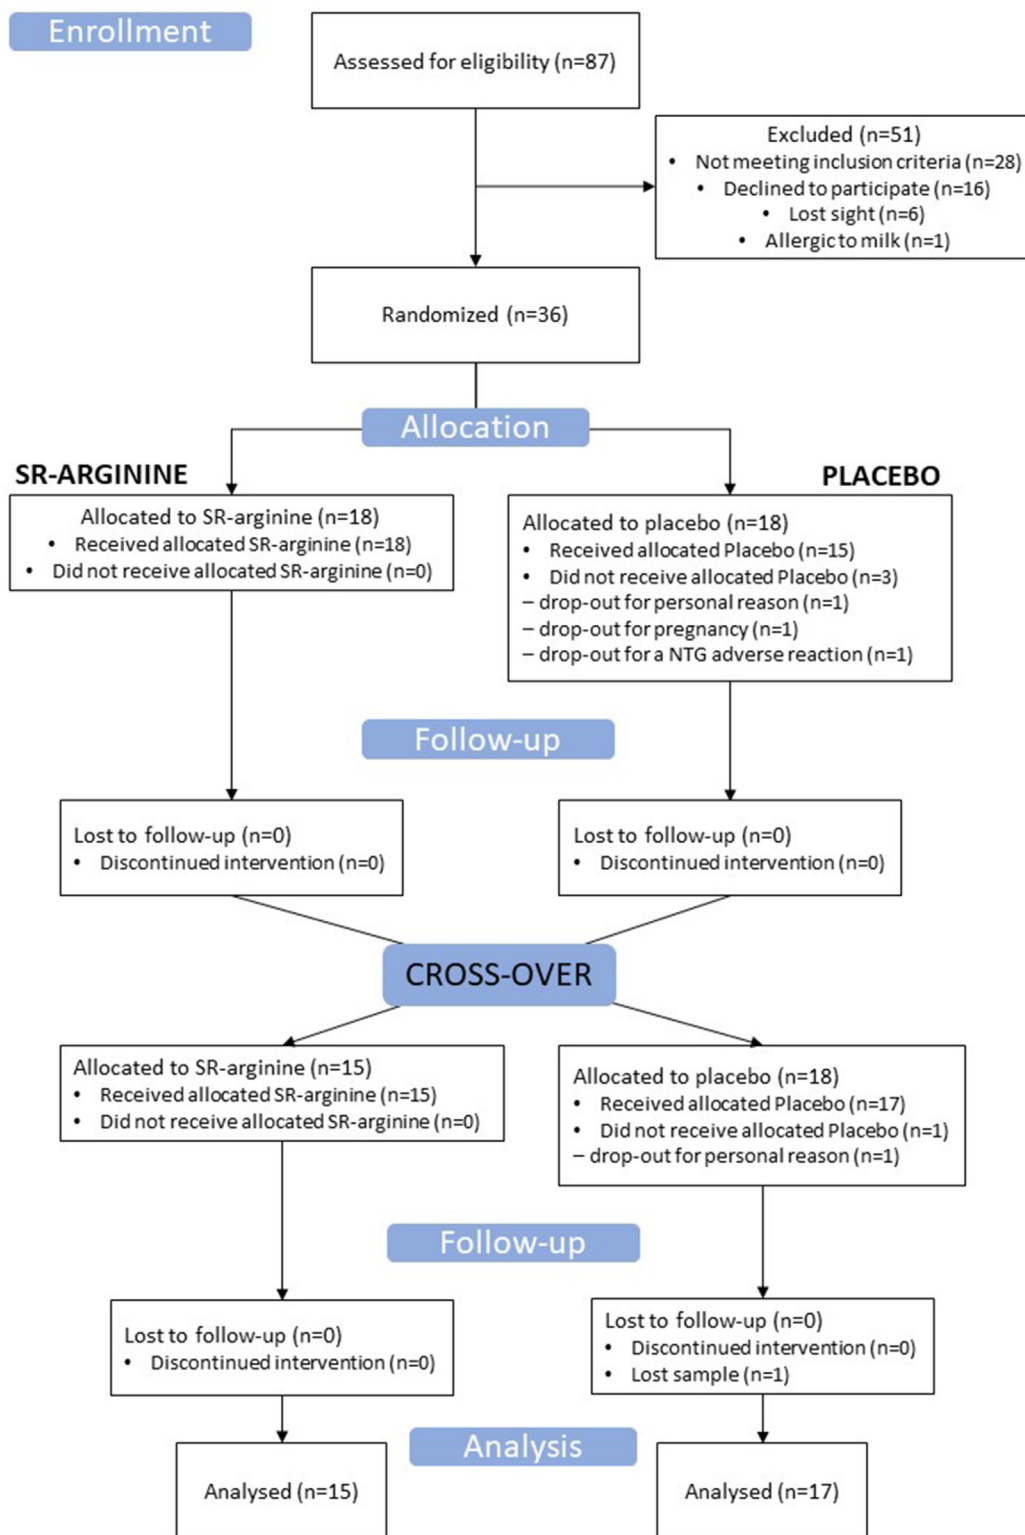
Enrollment

Assessed for eligibility (n=87)

Excluded (n=51)
• Not meeting inclusion criteria (n=28)
• Declined to participate (n=16)
• Lost sight (n=6)
• Allergic to milk (n=1)

Randomized (n=36)

Allocation

SR-ARGININE

PLACEBO

Allocated to SR-arginine (n=18)
• Received allocated SR-arginine (n=18)
• Did not receive allocated SR-arginine (n=0)

Allocated to placebo (n=18)
• Received allocated Placebo (n=15)
• Did not receive allocated Placebo (n=3)
– drop-out for personal reason (n=1)
– drop-out for pregnancy (n=1)
– drop-out for a NTG adverse reaction (n=1)

Follow-up

Lost to follow-up (n=0)
• Discontinued intervention (n=0)

Lost to follow-up (n=0)
• Discontinued intervention (n=0)

CROSS-OVER

Allocated to SR-arginine (n=15)
• Received allocated SR-arginine (n=15)
• Did not receive allocated SR-arginine (n=0)

Allocated to placebo (n=18)
• Received allocated Placebo (n=17)
• Did not receive allocated Placebo (n=1)
– drop-out for personal reason (n=1)

Follow-up

Lost to follow-up (n=0)
• Discontinued intervention (n=0)

Lost to follow-up (n=0)
• Discontinued intervention (n=0)
• Lost sample (n=1)

Analysis

Analysed (n=15)

Analysed (n=17)